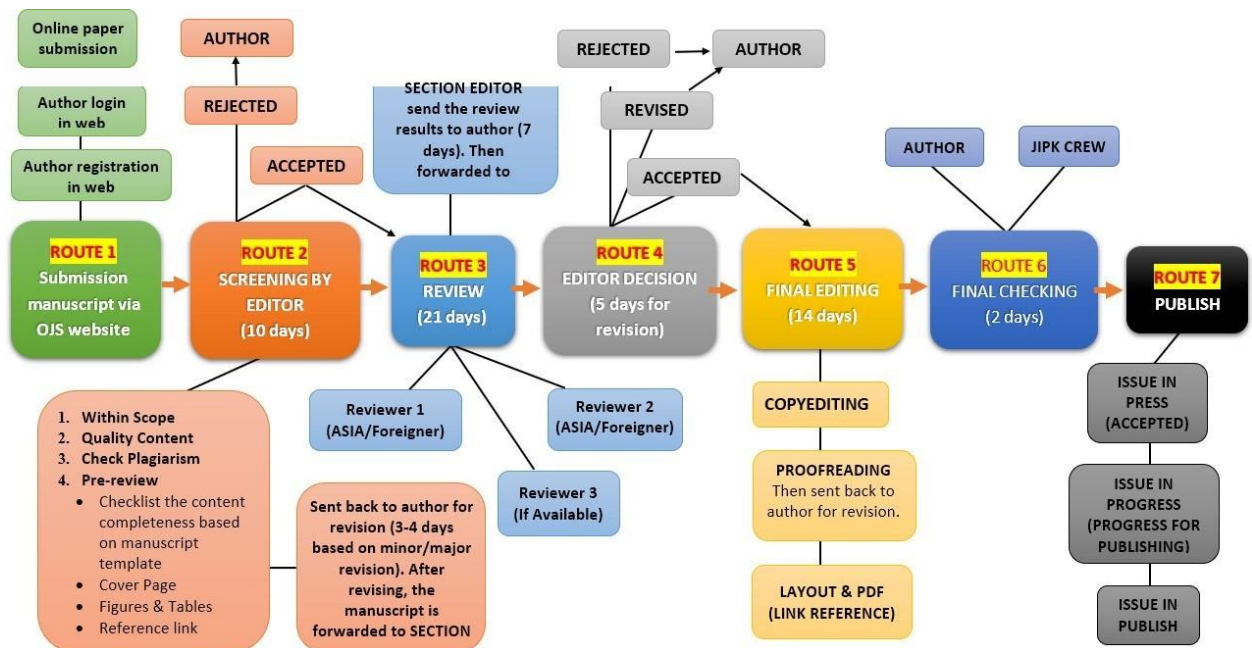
Online paper submission

Author login in web

Author registration in web

ROUTE 1
Submission manuscript via OJS website

AUTHOR

REJECTED

ACCEPTED

ROUTE 2
SCREENING BY EDITOR
(10 days)

1. Within Scope
2. Quality Content
3. Check Plagiarism
4. Pre-review
• Checklist the content completeness based on manuscript template
• Cover Page
• Figures & Tables
• Reference link

Sent back to author for revision (3-4 days based on minor/major revision). After revising, the manuscript is forwarded to SECTION

SECTION EDITOR send the review results to author (7 days). Then forwarded to

ROUTE 3
REVIEW
(21 days)

Reviewer 1 (ASIA/Foreigner)

Reviewer 2 (ASIA/Foreigner)

Reviewer 3 (If Available)

REJECTED

AUTHOR

REVISED

ACCEPTED

ROUTE 4
EDITOR DECISION
(5 days for revision)

ROUTE 5
FINAL EDITING
(14 days)

COPYEDITING

PROOFREADING
Then sent back to author for revision.

LAYOUT & PDF (LINK REFERENCE)

AUTHOR

JIPK CREW

ROUTE 6
FINAL CHECKING
(2 days)

ROUTE 7
PUBLISH

ISSUE IN PRESS (ACCEPTED)

ISSUE IN PROGRESS (PROGRESS FOR PUBLISHING)

ISSUE IN PUBLISH